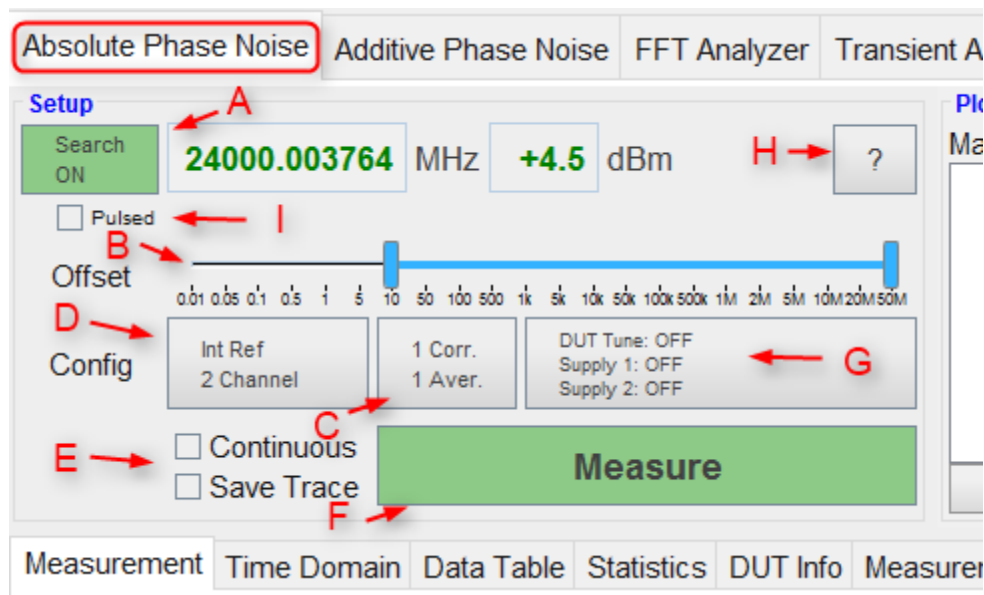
Absolute Phase Noise | Additive Phase Noise | FFT Analyzer | Transient A

Setup

Search ON

A

24000.003764 MHz

+4.5 dBm

H

?

Pulsed

I

B

Offset

0.01 0.05 0.1 0.5 1 5 10 50 100 500 1k 5k 10k 50k 100k 500k 1M 2M 5M 10M 20M 50M

D

Config

Int Ref
2 Channel

1 Corr.
1 Aver.

DUT Tune: OFF
Supply 1: OFF
Supply 2: OFF

G

C

E

Continuous

Save Trace

Measure

F

Plo

Ma

Measurement | Time Domain | Data Table | Statistics | DUT Info | Measurer